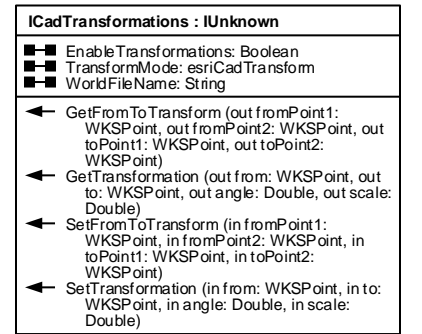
ICadTransformations : IUnknown

EnableTransformations: Boolean
TransformMode: esriCadTransform
WorldFileName: String

GetFromToTransform (out fromPoint1: WKSPoint, out fromPoint2: WKSPoint, out toPoint1: WKSPoint, out toPoint2: WKSPoint)
GetTransformation (out from: WKSPoint, out to: WKSPoint, out angle: Double, out scale: Double)
SetFromToTransform (in fromPoint1: WKSPoint, in fromPoint2: WKSPoint, in toPoint1: WKSPoint, in toPoint2: WKSPoint)
SetTransformation (in from: WKSPoint, in to: WKSPoint, in angle: Double, in scale: Double)